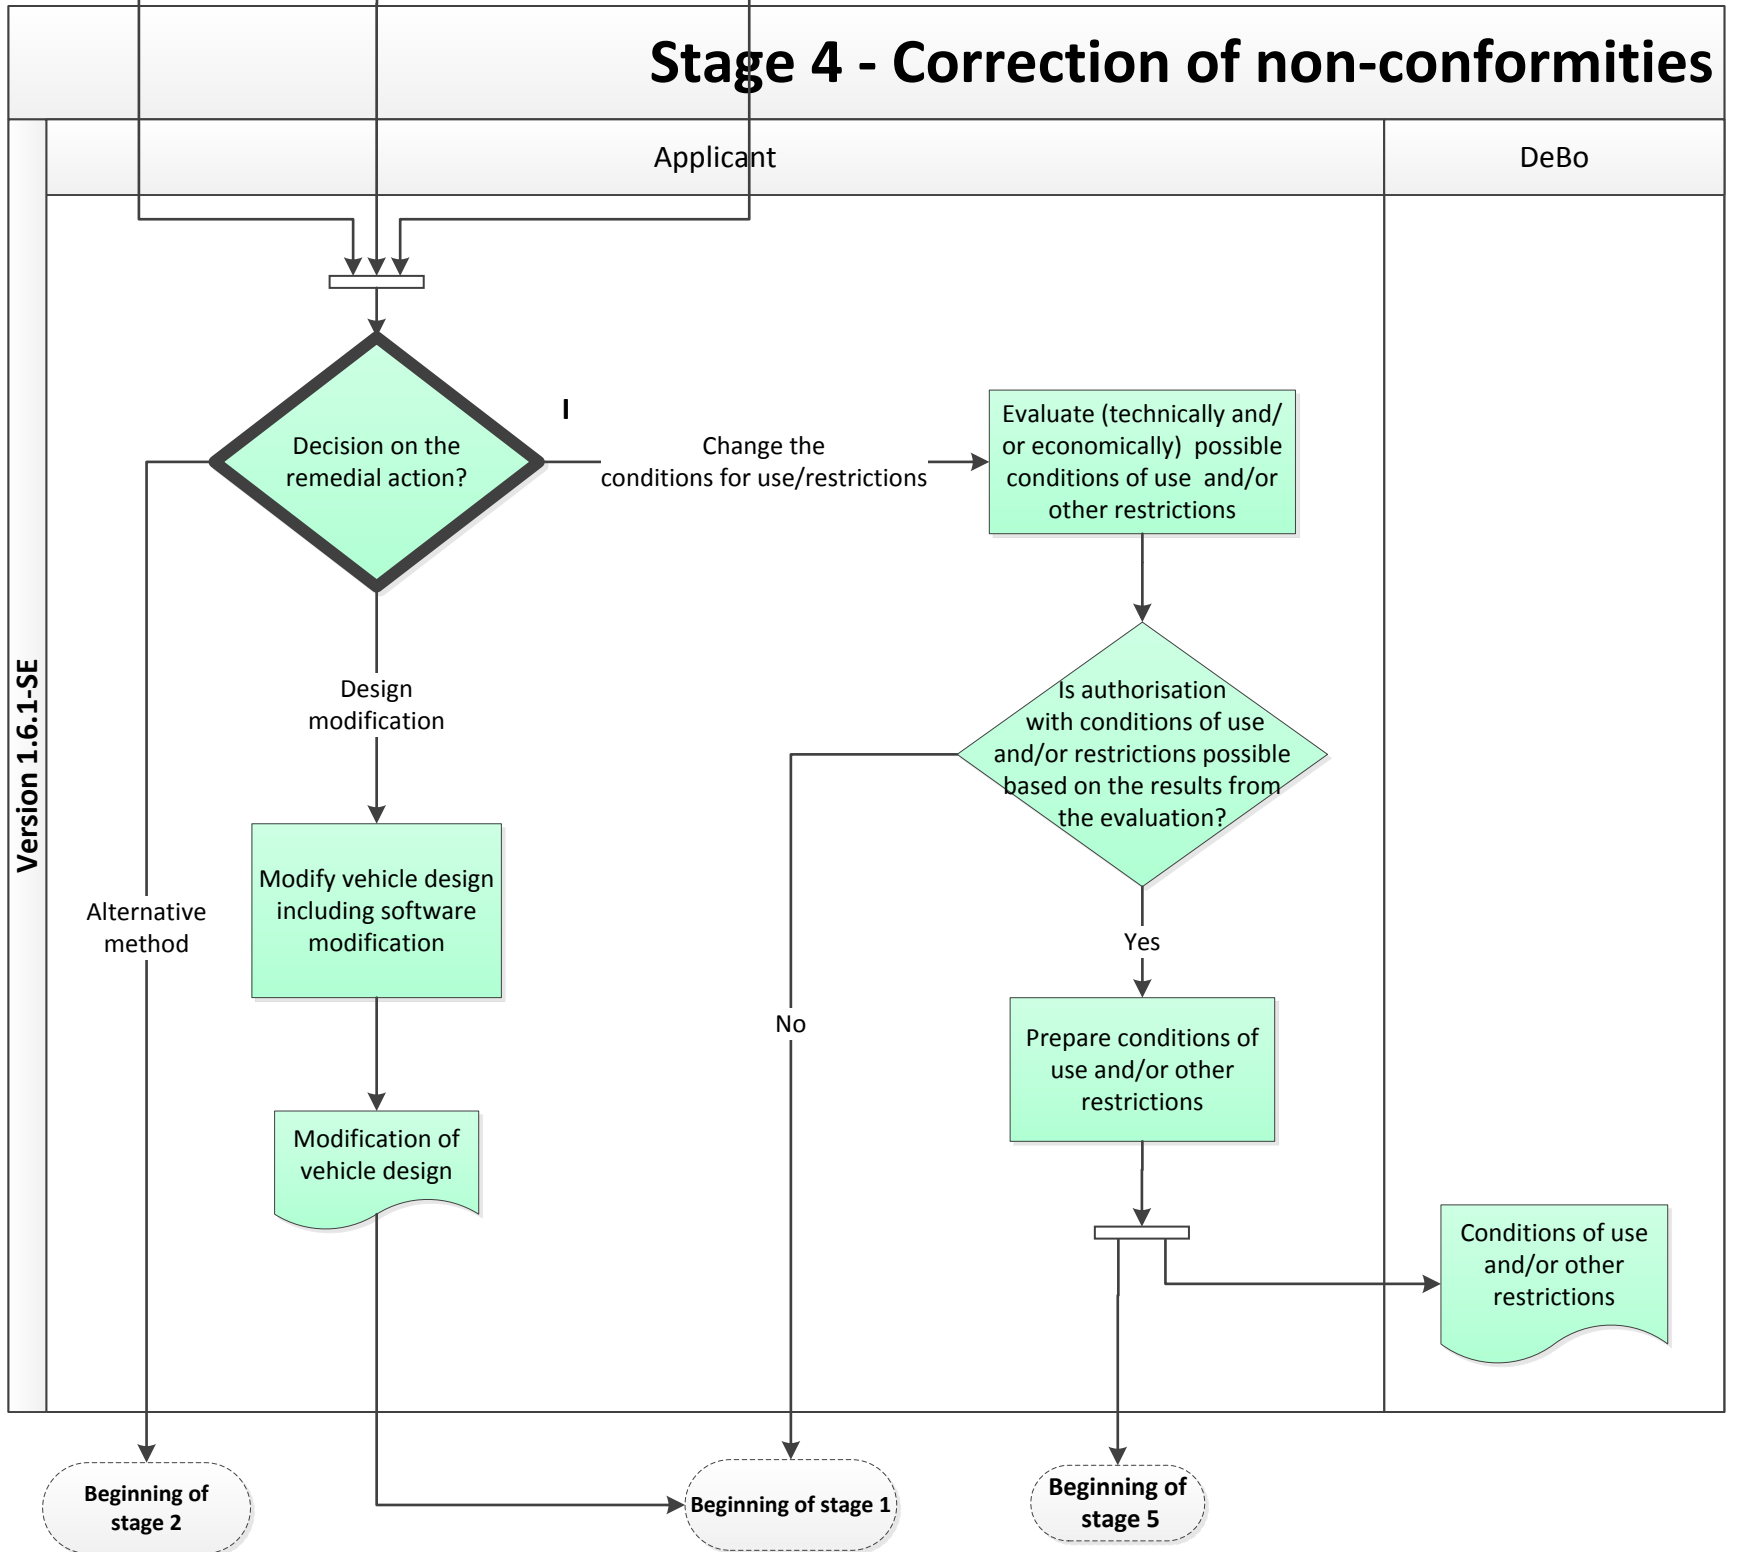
Stage 4 - Correction of non-conformities

Version 1.6.1-SE

Applicant

DeBo

Decision on the remedial action?

I

Change the conditions for use/restrictions

Evaluate (technically and/ or economically) possible conditions of use and/or other restrictions

Design modification

Is authorisation with conditions of use and/or restrictions possible based on the results from the evaluation?

Modify vehicle design including software modification

Alternative method

Yes

No

Prepare conditions of use and/or other restrictions

Modification of vehicle design

Conditions of use and/or other restrictions

Beginning of stage 2

Beginning of stage 1

Beginning of stage 5